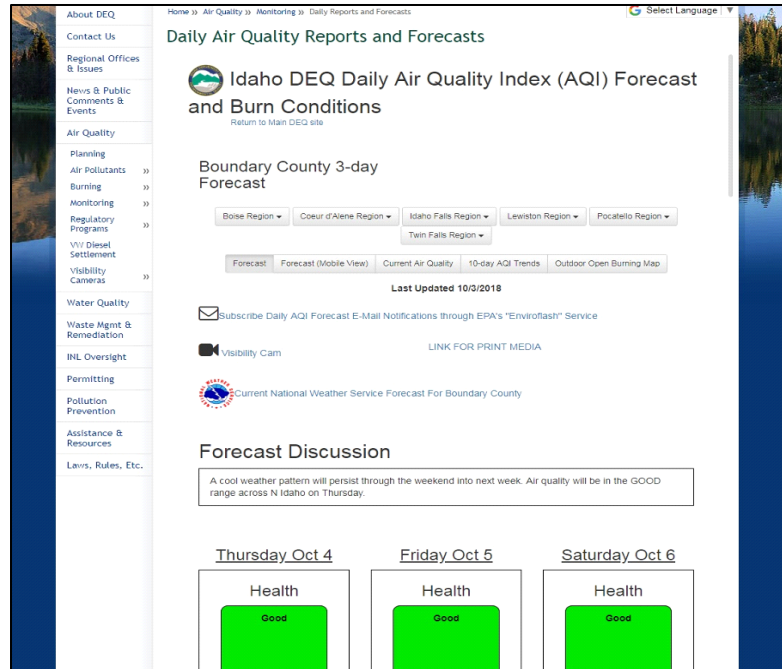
About DEQ
Contact Us
Regional Offices & Issues
News & Public Comments & Events
Air Quality
Planning
Air Pollutants »
Burning »
Monitoring »
Regulatory Programs »
VW Diesel Settlement
Visibility Cameras »
Water Quality
Waste Mgmt & Remediation
INL Oversight
Permitting
Pollution Prevention
Assistance & Resources
Laws, Rules, Etc.

Home » Air Quality » Monitoring » Daily Reports and Forecasts

Select Language ▼

Daily Air Quality Reports and Forecasts

Idaho DEQ Daily Air Quality Index (AQI) Forecast and Burn Conditions

Return to Main DEQ site

Boundary County 3-day Forecast

Boise Region ▾ | Coeur d'Alene Region ▾ | Idaho Falls Region ▾ | Lewiston Region ▾ | Pocatello Region ▾ | Twin Falls Region ▾

Forecast | Forecast (Mobile View) | Current Air Quality | 10-day AQI Trends | Outdoor Open Burning Map

Last Updated 10/3/2018

Subscribe Daily AQI Forecast E-Mail Notifications through EPA's "Enviroflash" Service

Visibility Cam

LINK FOR PRINT MEDIA

Current National Weather Service Forecast For Boundary County

Forecast Discussion

A cool weather pattern will persist through the weekend into next week. Air quality will be in the GOOD range across N Idaho on Thursday.

Thursday Oct 4
Health
Good

Friday Oct 5
Health
Good

Saturday Oct 6
Health
Good